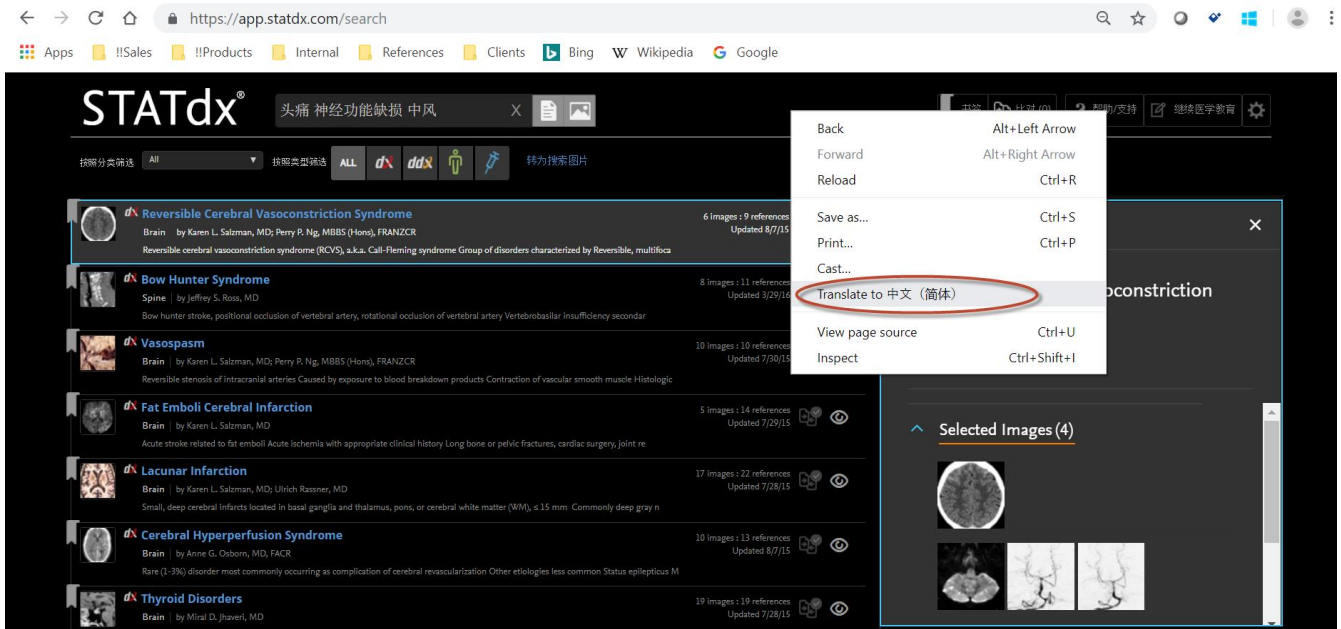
https://app.statdx.com/search

Apps !!Sales !!Products Internal References Clients Bing Wikipedia Google

STATdx®

头痛 神经功能缺损 中风

X

书签 比对 (0) 帮助/支持 继续医学教育

按照分类筛选 All 按照类型筛选 ALL dx ddx

转为搜索图片

Back Alt+Left Arrow
Forward Alt+Right Arrow
Reload Ctrl+R
Save as... Ctrl+S
Print... Ctrl+P
Cast...
Translate to 中文（简体）
View page source Ctrl+U
Inspect Ctrl+Shift+I

dx Reversible Cerebral Vasoconstriction Syndrome
Brain | by Karen L. Salzman, MD; Perry P. Ng, MBBS (Hons), FRANZCR
Reversible cerebral vasoconstriction syndrome (RCVS), a.k.a. Call-Fleming syndrome Group of disorders characterized by Reversible, multifoca
6 images : 9 references
Updated 8/7/15

dx Bow Hunter Syndrome
Spine | by Jeffrey S. Ross, MD
Bow hunter stroke, positional occlusion of vertebral artery, rotational occlusion of vertebral artery Vertebrobasilar insufficiency secondar
8 images : 11 references
Updated 3/29/16

dx Vasospasm
Brain | by Karen L. Salzman, MD; Perry P. Ng, MBBS (Hons), FRANZCR
Reversible stenosis of intracranial arteries Caused by exposure to blood breakdown products Contraction of vascular smooth muscle Histologic
10 images : 10 references
Updated 7/30/15

dx Fat Emboli Cerebral Infarction
Brain | by Karen L. Salzman, MD
Acute stroke related to fat emboli Acute ischemia with appropriate clinical history Long bone or pelvic fractures, cardiac surgery, joint re
5 images : 14 references
Updated 7/29/15

dx Lacunar Infarction
Brain | by Karen L. Salzman, MD; Ulrich Rassner, MD
Small, deep cerebral infarcts located in basal ganglia and thalamus, pons, or cerebral white matter (WM), ≤ 15 mm Commonly deep gray n
17 images : 22 references
Updated 7/28/15

dx Cerebral Hyperperfusion Syndrome
Brain | by Anne G. Osborn, MD, FACR
Rare (1-3%) disorder most commonly occurring as complication of cerebral revascularization Other etiologies less common Status epilepticus M
10 images : 13 references
Updated 8/7/15

dx Thyroid Disorders
Brain | by Miral D. Jhaveri, MD
19 images : 19 references
Updated 7/28/15

oconstriction

Selected Images (4)